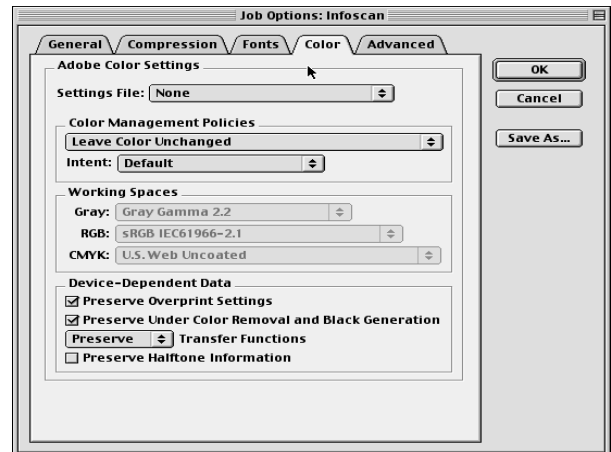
Job Options: Infoscan

General
Compression
Fonts
Color
Advanced

Adobe Color Settings
Settings File: None

Color Management Policies
Leave Color Unchanged
Intent: Default

Working Spaces
Gray: Gray Gamma 2.2
RGB: sRGB IEC61966-2.1
CMYK: U.S. Web Uncoated

Device-Dependent Data
☑ Preserve Overprint Settings
☑ Preserve Under Color Removal and Black Generation
Preserve Transfer Functions
☐ Preserve Halftone Information

OK
Cancel
Save As...